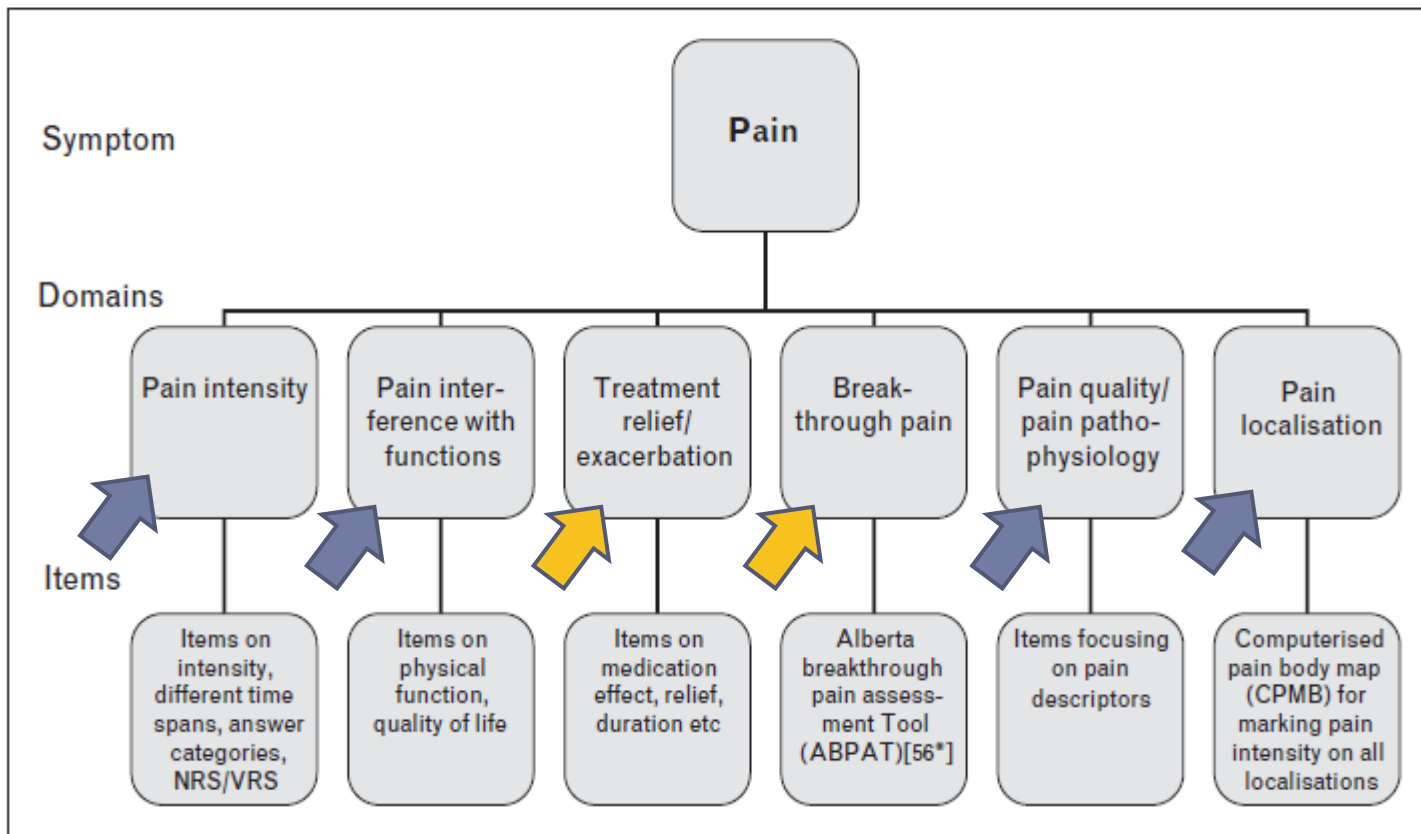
Symptom

Pain

Domains

Pain intensity

Pain interference with functions

Treatment relief/ exacerbation

Breakthrough pain

Pain quality/ pain pathophysiology

Pain localisation

Items

Items on intensity, different time spans, answer categories, NRS/VRS

Items on physical function, quality of life

Items on medication effect, relief, duration etc

Alberta breakthrough pain assessment Tool (ABPAT)[56*]

Items focusing on pain descriptors

Computerised pain body map (CPMB) for marking pain intensity on all localisations